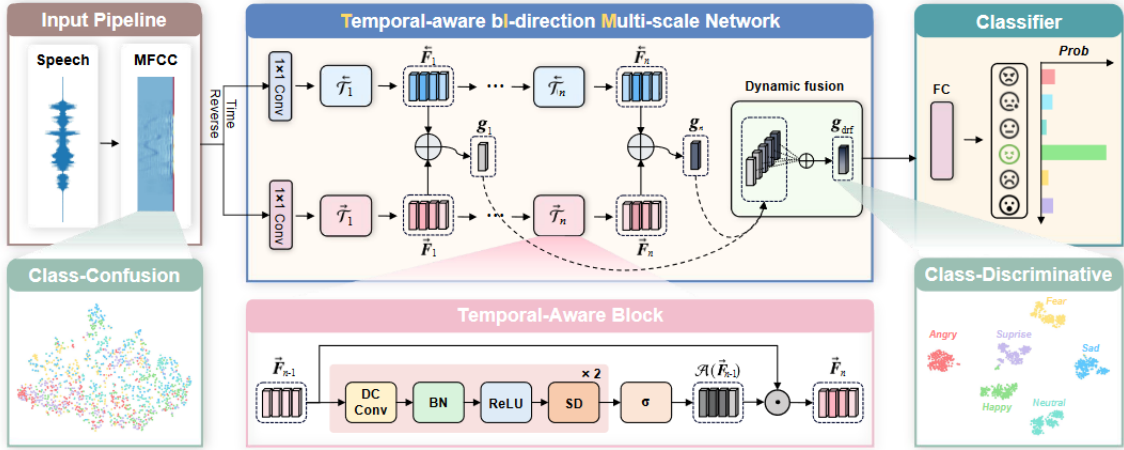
Input Pipeline

Speech

MFCC

Time Reverse

Temporal-aware bI-direction Multi-scale Network

1×1 Conv

$\overleftarrow{\mathcal{T}}_1$

$\overleftarrow{F}_1$

···

$\overleftarrow{\mathcal{T}}_n$

$\overleftarrow{F}_n$

$g_1$

$g_n$

Dynamic fusion

$g_{\text{drf}}$

1×1 Conv

$\overrightarrow{\mathcal{T}}_1$

$\overrightarrow{F}_1$

···

$\overrightarrow{\mathcal{T}}_n$

$\overrightarrow{F}_n$

Classifier

FC

Prob

Class-Confusion

Temporal-Aware Block

$\overrightarrow{F}_{n-1}$

DC Conv

BN

ReLU

SD

× 2

σ

$\mathcal{A}(\overrightarrow{F}_{n-1})$

$\overrightarrow{F}_n$

Class-Discriminative

Fear

Angry

Suprise

Sad

Happy

Neutral